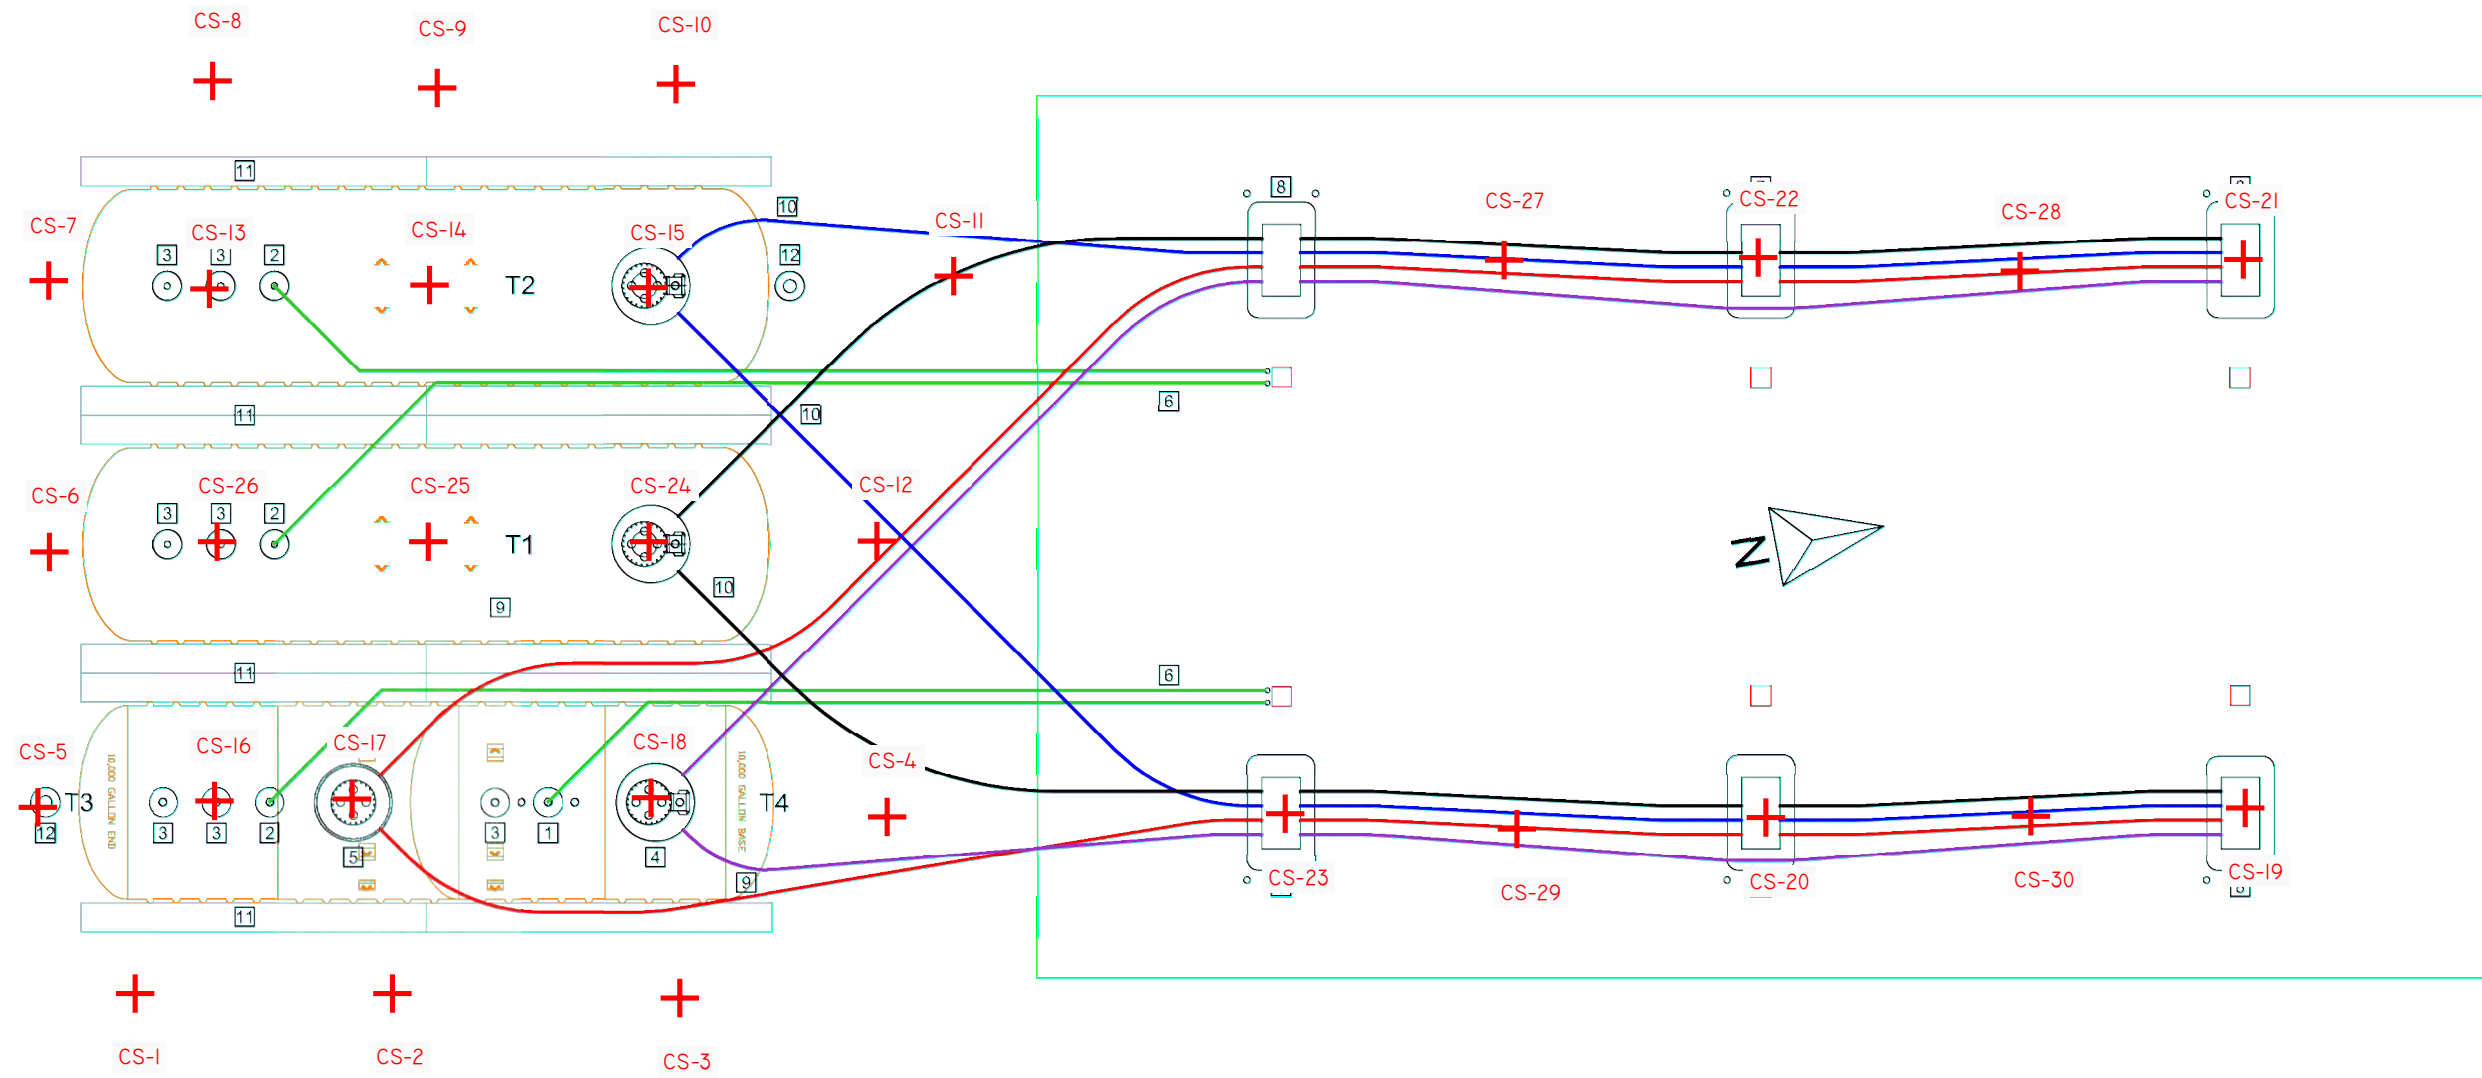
CS-8
CS-9
CS-10
11
CS-7
CS-13
CS-14
CS-15
10
CS-11
8
CS-27
CS-22
CS-28
CS-21
3
3
2
T2
12
11
10
6
CS-6
CS-26
CS-25
CS-24
CS-12
3
3
2
T1
9
10
N
11
6
CS-5
CS-16
CS-17
CS-18
CS-4
T3
10,000 GALLON END
3
3
2
5
3
1
4
10,000 GALLON BASE
T4
12
9
CS-23
CS-29
CS-20
CS-30
CS-19
11
CS-1
CS-2
CS-3